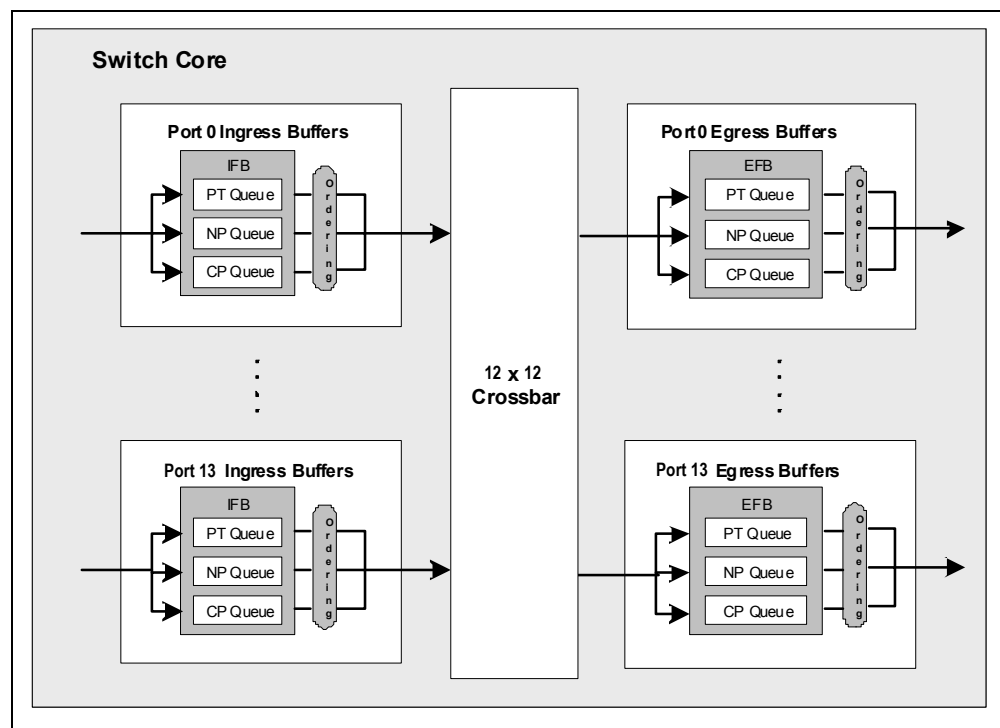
Switch Core

Port 0 Ingress Buffers
IFB
PT Queue
NP Queue
CP Queue
Ordering

Port 13 Ingress Buffers
IFB
PT Queue
NP Queue
CP Queue
Ordering

12 x 12
Crossbar

Port 0 Egress Buffers
EFB
PT Queue
NP Queue
CP Queue
Ordering

Port 13 Egress Buffers
EFB
PT Queue
NP Queue
CP Queue
Ordering